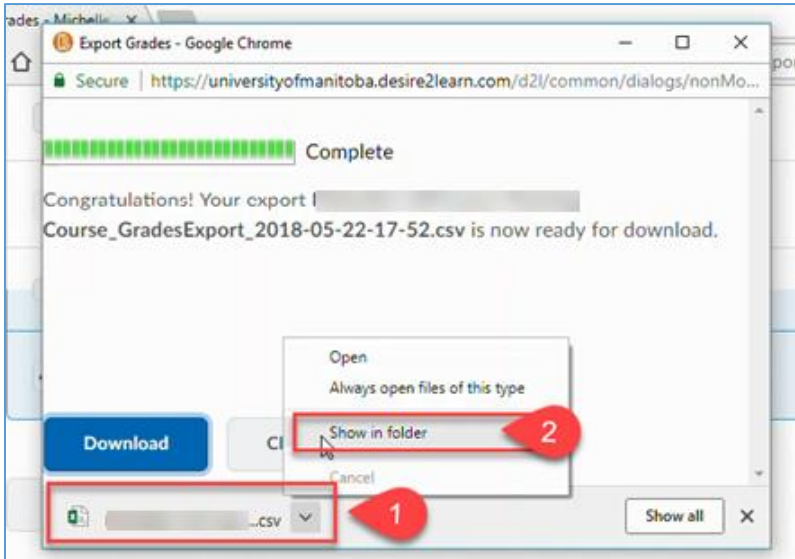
rades - Michelle ×

Export Grades - Google Chrome

Secure | https://universityofmanitoba.desire2learn.com/d2l/common/dialogs/nonMo...

Complete

Congratulations! Your export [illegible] Course_GradesExport_2018-05-22-17-52.csv is now ready for download.

Open
Always open files of this type
Show in folder
Cancel

2

Download

Cl

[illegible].csv

1

Show all